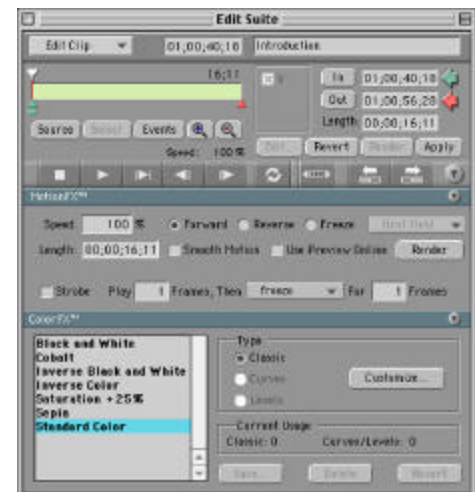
Edit Suite

Edit Clip

01;00;40;18

Introduction

16;11

In 01;00;40;18

Out 01;00;56;28

Length 00;00;16;11

Source

Events

Speed: 100 %

Revert

Apply

MotionFX™

Speed: 100 %

Forward

Reverse

Freeze

Length: 00;00;16;11

Smooth Motion

Use Preview Online

Render

Strobe

Play 1 Frames, Then freeze for 1 Frames

ColorFX™

Black and White
Cobalt
Inverse Black and White
Inverse Color
Saturation +25%
Sepia
Standard Color

Type

Classic

Curves

Levels

Customize...

Current Usage

Classic: 0

Curves/Levels: 0

Save...

Delete

Revert